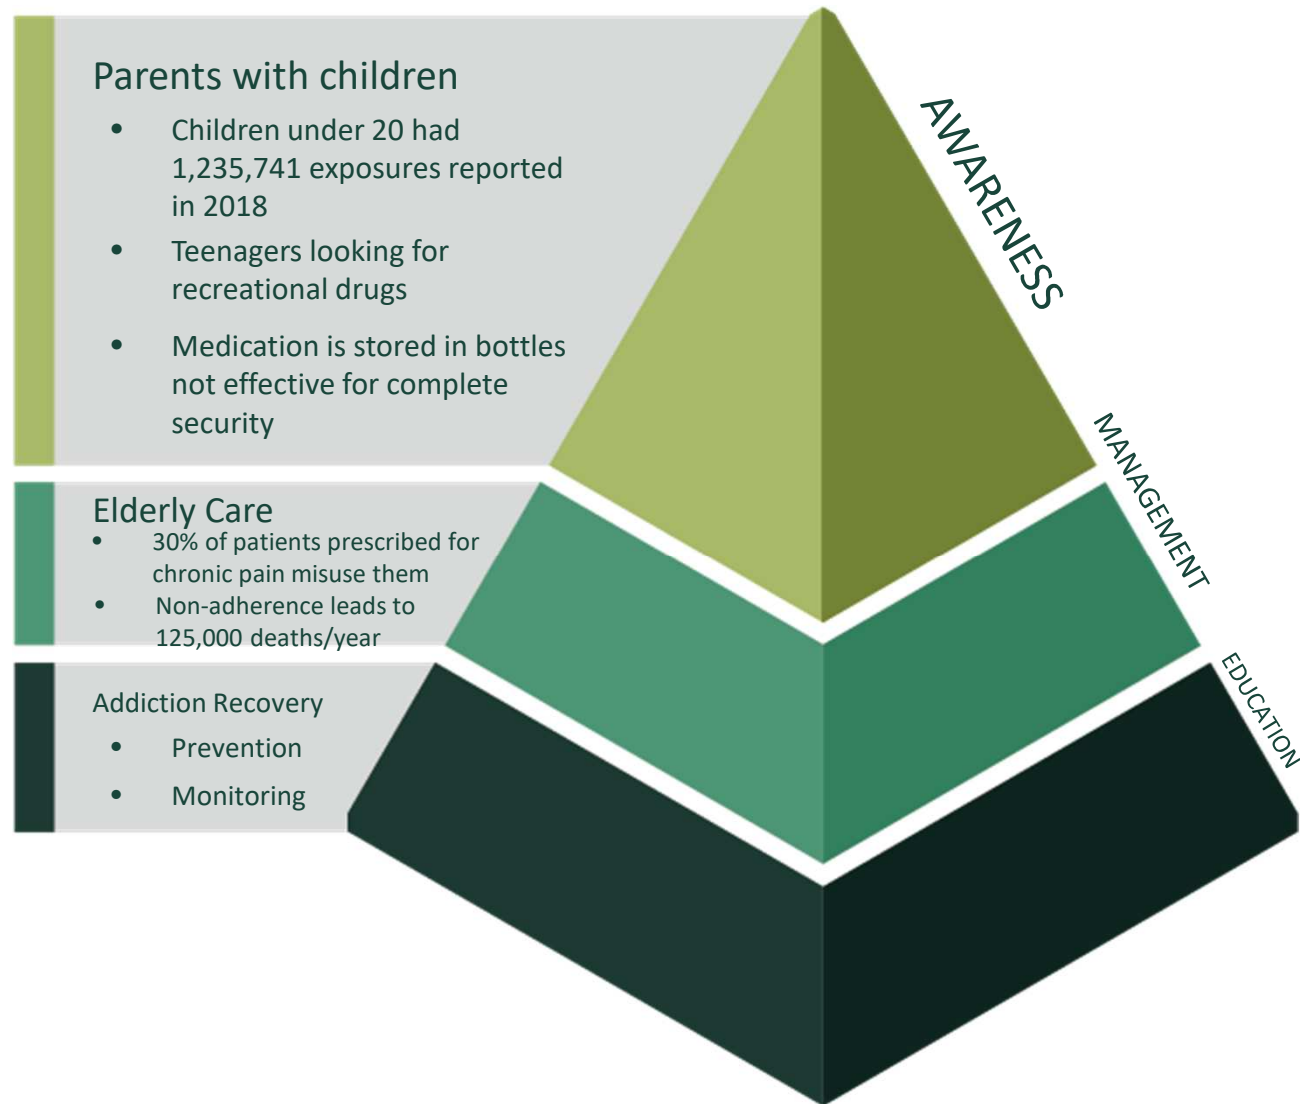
Parents with children

- Children under 20 had 1,235,741 exposures reported in 2018
- Teenagers looking for recreational drugs
- Medication is stored in bottles not effective for complete security

AWARENESS

Elderly Care

- 30% of patients prescribed for chronic pain misuse them
- Non-adherence leads to 125,000 deaths/year

MANAGEMENT

Addiction Recovery

- Prevention
- Monitoring

EDUCATION